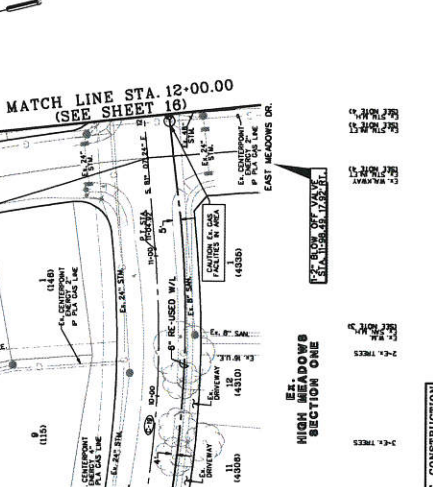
MATCH LINE STA. 12+00.00
(SEE SHEET 16)

EAST MEADOWS DR.

Ex. CENTERPOINT ENERGY 2" IP PLA GAS LINE

Ex. 24" STM.

Ex. 24" STM.

CAUTION Ex. GAS FACILITIES IN AREA

1" BLOW OFF VALVE STA. 11+98.48, 17.97' RT.

8" RE-USED W/L

Ex. 8" SAN.

Ex. 8" SAN.

Ex. 24" STM.

Ex. CENTERPOINT ENERGY 4" IP PLA GAS LINE

1
(148)

1
(4335)

12
(4310)

11
(4308)

9
(115)

Ex. DRIVEWAY

Ex. DRIVEWAY

Ex. CENTERPOINT ENERGY PLA GAS LINE

Ex. 24" STM.

Ex.
HIGH MEADOWS
SECTION ONE

2-Ex. TREES

3-Ex. TREES

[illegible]

CONSTRUCTION